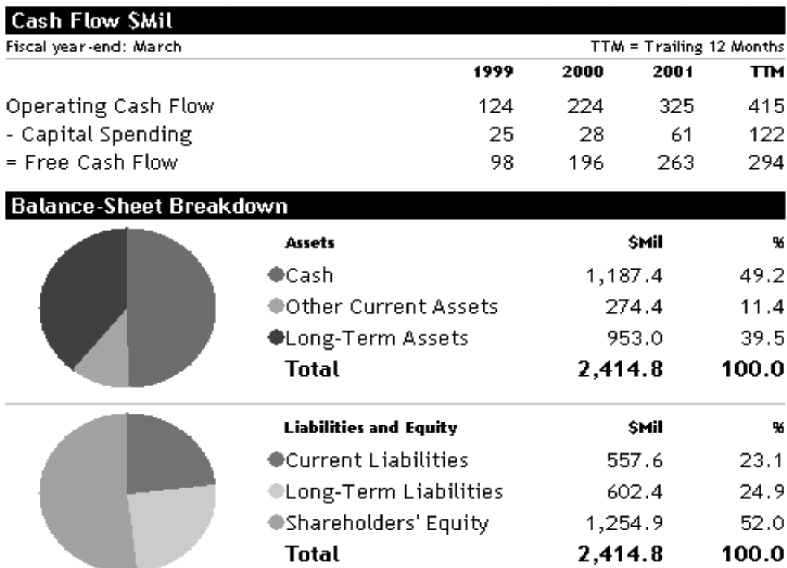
Cash Flow $Mil

Fiscal year-end: March TTM = Trailing 12 Months

| | 1999 | 2000 | 2001 | TTM |
|---|---|---|---|---|
| Operating Cash Flow | 124 | 224 | 325 | 415 |
| - Capital Spending | 25 | 28 | 61 | 122 |
| = Free Cash Flow | 98 | 196 | 263 | 294 |

Balance-Sheet Breakdown

| Assets | $Mil | % |
|---|---|---|
| Cash | 1,187.4 | 49.2 |
| Other Current Assets | 274.4 | 11.4 |
| Long-Term Assets | 953.0 | 39.5 |
| Total | 2,414.8 | 100.0 |

| Liabilities and Equity | $Mil | % |
|---|---|---|
| Current Liabilities | 557.6 | 23.1 |
| Long-Term Liabilities | 602.4 | 24.9 |
| Shareholders' Equity | 1,254.9 | 52.0 |
| Total | 2,414.8 | 100.0 |